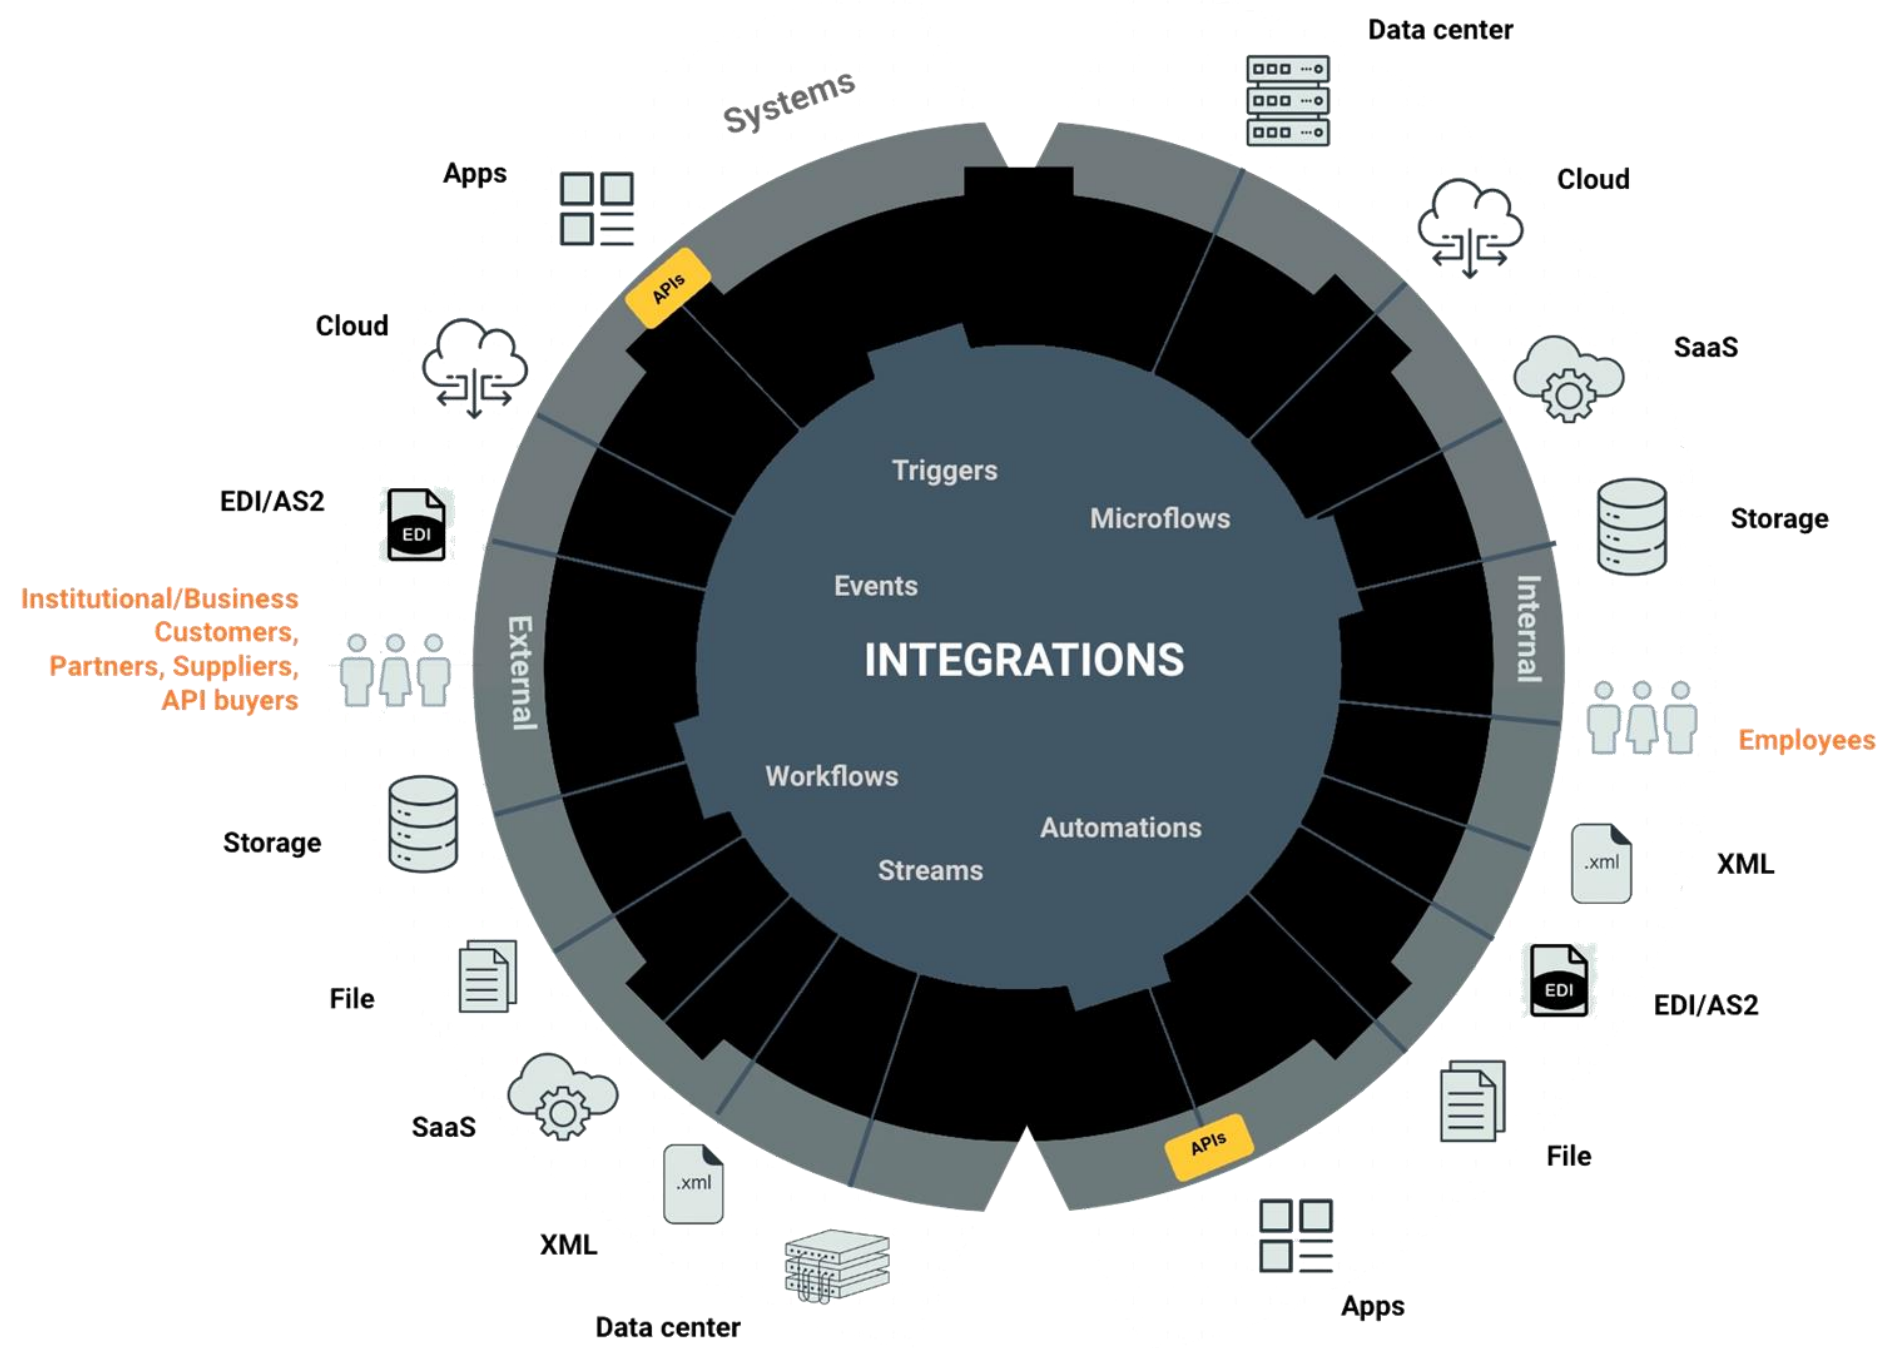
Systems

Data center

Apps

Cloud

APIs

Cloud

SaaS

EDI/AS2

EDI

Storage

Triggers

Microflows

Events

Institutional/Business Customers, Partners, Suppliers, API buyers

External

INTEGRATIONS

Internal

Employees

Workflows

Automations

Storage

Streams

XML

.xml

File

EDI

EDI/AS2

SaaS

APIs

File

.xml

XML

Apps

Data center